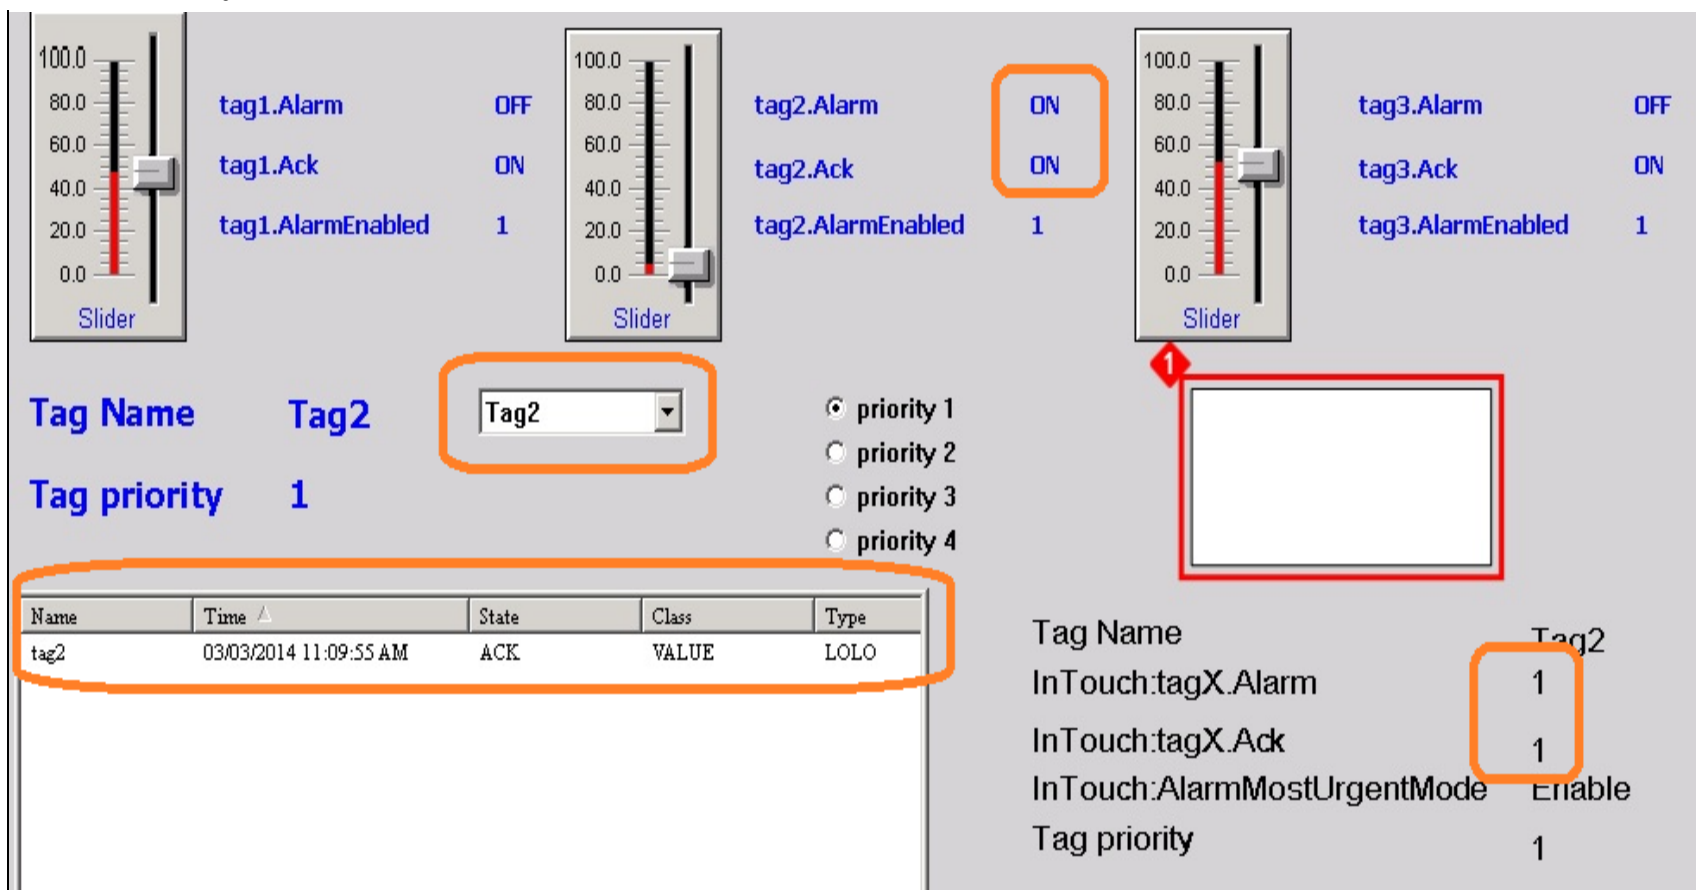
100.0
80.0
60.0
40.0
20.0
0.0
Slider

tag1.Alarm OFF
tag1.Ack ON
tag1.AlarmEnabled 1

100.0
80.0
60.0
40.0
20.0
0.0
Slider

tag2.Alarm ON
tag2.Ack ON
tag2.AlarmEnabled 1

100.0
80.0
60.0
40.0
20.0
0.0
Slider

tag3.Alarm OFF
tag3.Ack ON
tag3.AlarmEnabled 1

Tag Name Tag2
Tag2
Tag priority 1

priority 1
priority 2
priority 3
priority 4

1

| Name | Time | State | Class | Type |
|---|---|---|---|---|
| tag2 | 03/03/2014 11:09:55 AM | ACK | VALUE | LOLO |

Tag Name Tag2
InTouch:tagX.Alarm 1
InTouch:tagX.Ack 1
InTouch:AlarmMostUrgentMode Enable
Tag priority 1